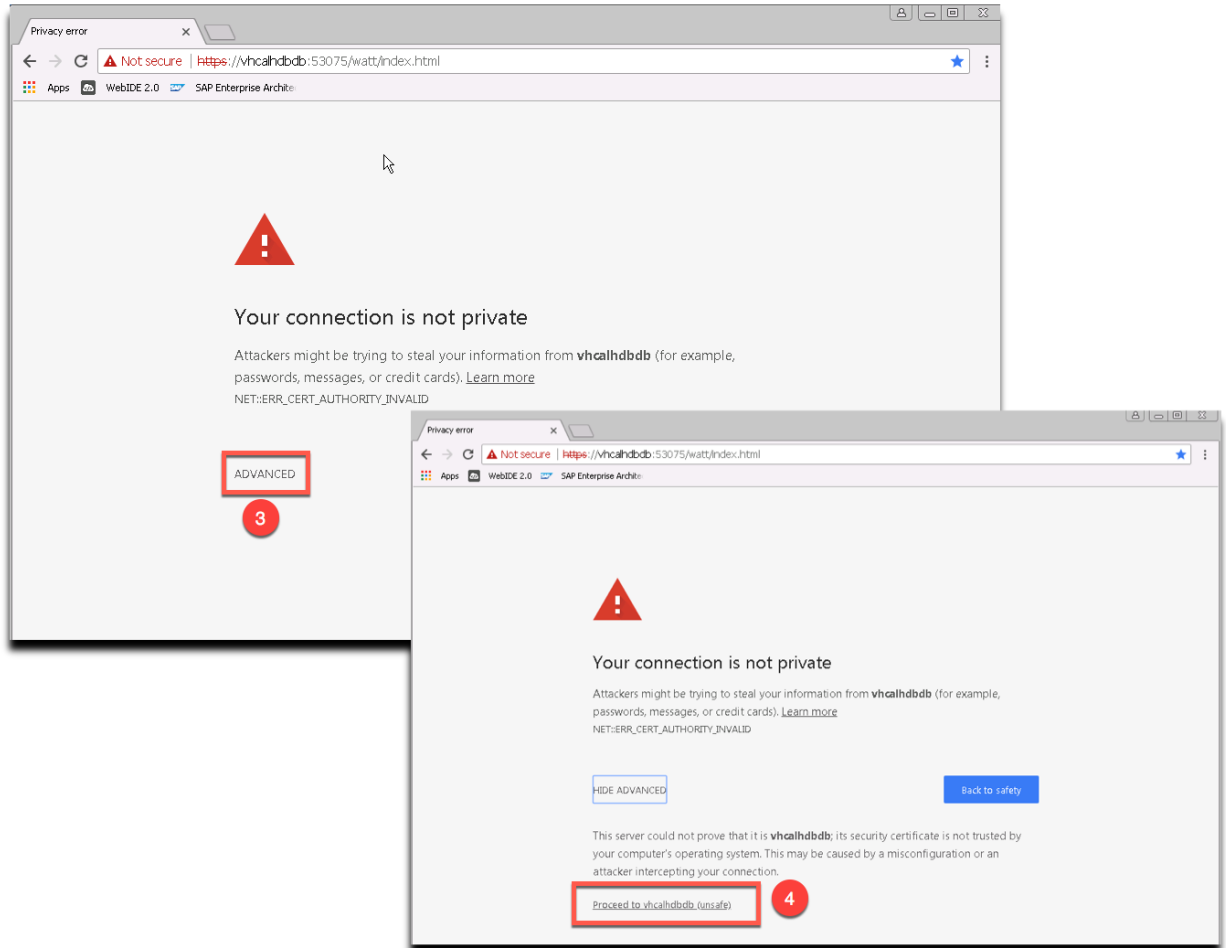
Privacy error ×

Not secure | https://vhcalhdbdb:53075/watt/index.html

Apps WebIDE 2.0 SAP Enterprise Archite

Your connection is not private

Attackers might be trying to steal your information from **vhcalhdbdb** (for example, passwords, messages, or credit cards). Learn more

NET::ERR_CERT_AUTHORITY_INVALID

ADVANCED

3

Privacy error ×

Not secure | https://vhcalhdbdb:53075/watt/index.html

Apps WebIDE 2.0 SAP Enterprise Archite

Your connection is not private

Attackers might be trying to steal your information from **vhcalhdbdb** (for example, passwords, messages, or credit cards). Learn more

NET::ERR_CERT_AUTHORITY_INVALID

HIDE ADVANCED

Back to safety

This server could not prove that it is **vhcalhdbdb**; its security certificate is not trusted by your computer's operating system. This may be caused by a misconfiguration or an attacker intercepting your connection.

Proceed to vhcalhdbdb (unsafe)

4